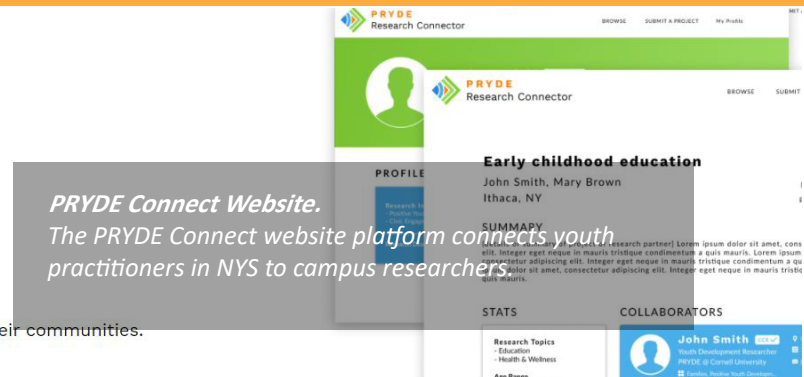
PRYDE
Research Connector

BROWSE SUBMIT A PROJECT My Profile

PROFILE

PRYDE
Research Connector

BROWSE SUBMIT

Early childhood education
John Smith, Mary Brown
Ithaca, NY

SUMMARY
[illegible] research partner] Lorem ipsum dolor sit amet, cons elit. Integer eget neque in mauris tristique condimentum a quis mauris. Lorem ipsum consectetur adipiscing elit. Integer eget neque in mauris tristique condimentum a qu dolor sit amet, consectetur adipiscing elit. Integer eget neque in mauris tristiqu quis mauris.

STATS
Research Topics
- Education
- Health & Wellness
Age Range

COLLABORATORS
John Smith
Youth Development Researcher
PRYDE @ Cornell University

PRYDE Connect Website.
The PRYDE Connect website platform connects youth practitioners in NYS to campus researchers

eir communities.